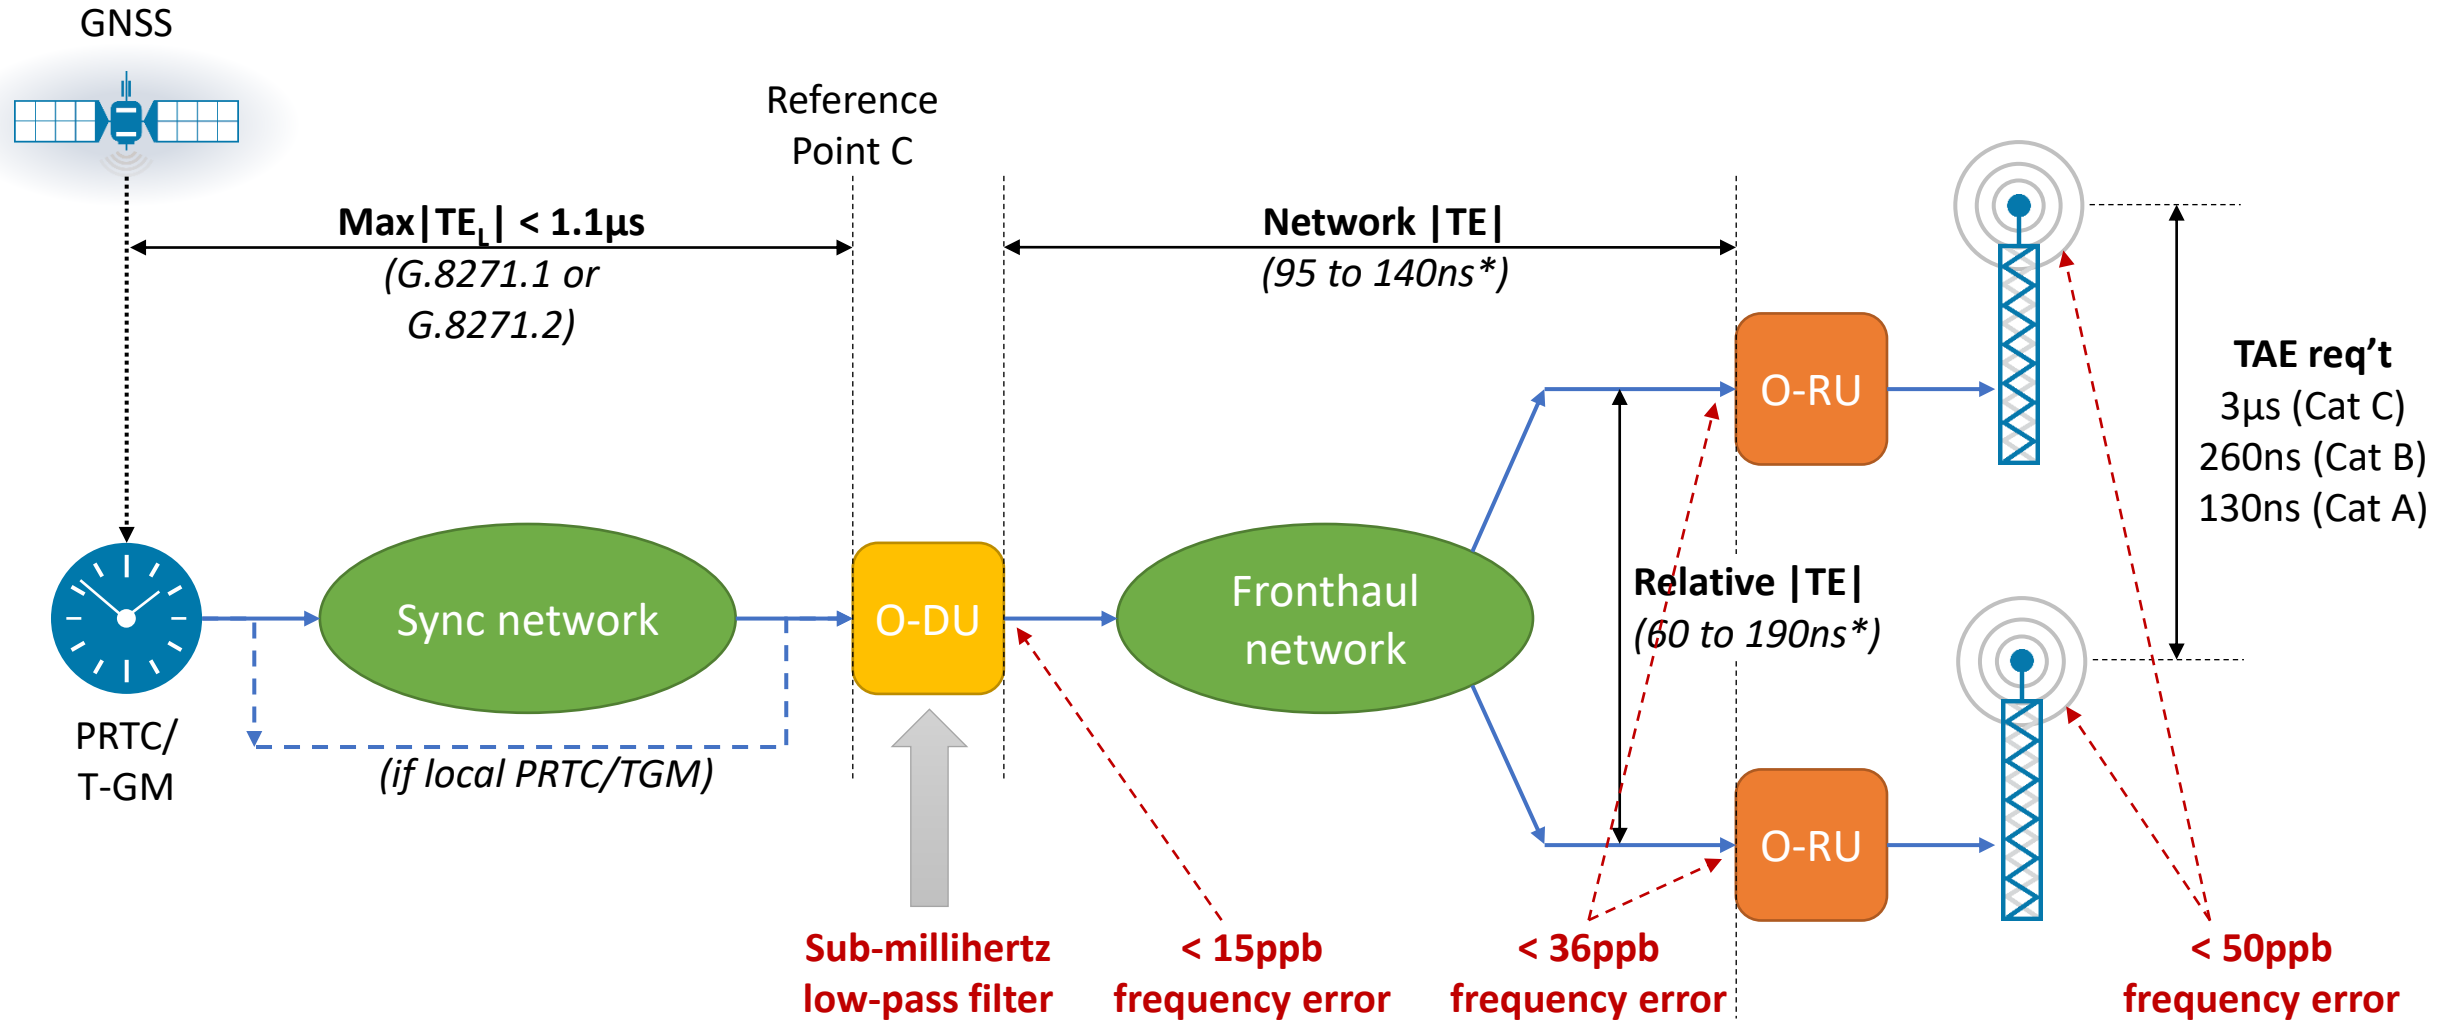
GNSS

Reference Point C

Max|$TE_L$| < 1.1µs
(G.8271.1 or G.8271.2)

Network |TE|
(95 to 140ns*)

TAE req't
3µs (Cat C)
260ns (Cat B)
130ns (Cat A)

O-RU

Relative |TE|
(60 to 190ns*)

PRTC/
T-GM

Sync network

O-DU

Fronthaul network

O-RU

(if local PRTC/TGM)

Sub-millihertz low-pass filter

< 15ppb frequency error

< 36ppb frequency error

< 50ppb frequency error